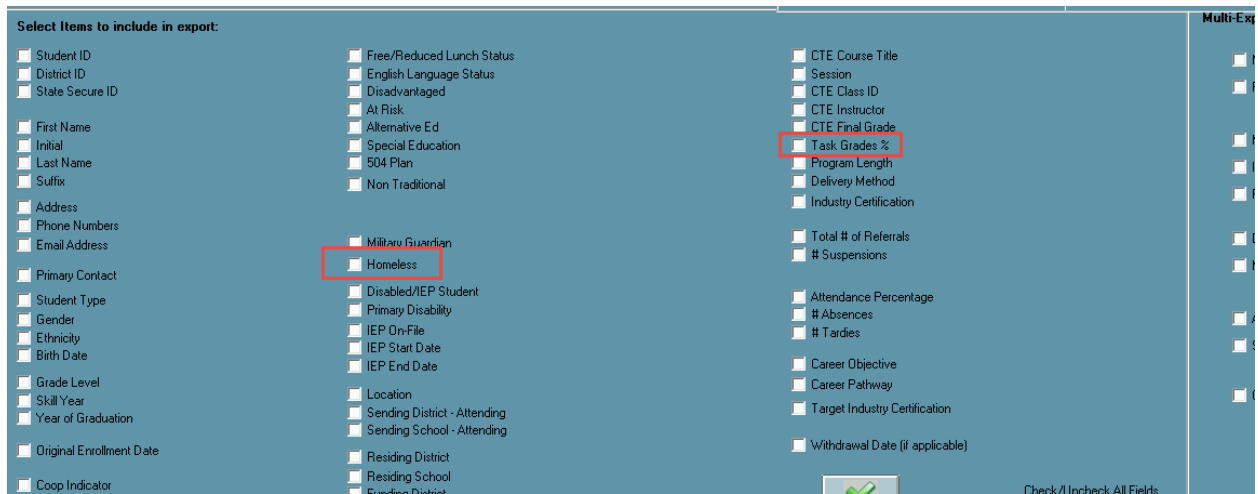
Select Items to include in export:

Student ID
District ID
State Secure ID

First Name
Initial
Last Name
Suffix

Address
Phone Numbers
Email Address

Primary Contact

Student Type
Gender
Ethnicity
Birth Date

Grade Level
Skill Year
Year of Graduation

Original Enrollment Date

Coop Indicator

Free/Reduced Lunch Status
English Language Status
Disadvantaged
At Risk
Alternative Ed
Special Education
504 Plan
Non Traditional

Military Guardian
Homeless
Disabled/IEP Student
Primary Disability
IEP On-File
IEP Start Date
IEP End Date

Location
Sending District - Attending
Sending School - Attending

Residing District
Residing School
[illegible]

CTE Course Title
Session
CTE Class ID
CTE Instructor
CTE Final Grade
Task Grades %
Program Length
Delivery Method
Industry Certification

Total # of Referrals
# Suspensions

Attendance Percentage
# Absences
# Tardies

Career Objective
Career Pathway

Target Industry Certification

Withdrawal Date (if applicable)

Check/Uncheck All Fields

Multi-Exp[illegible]